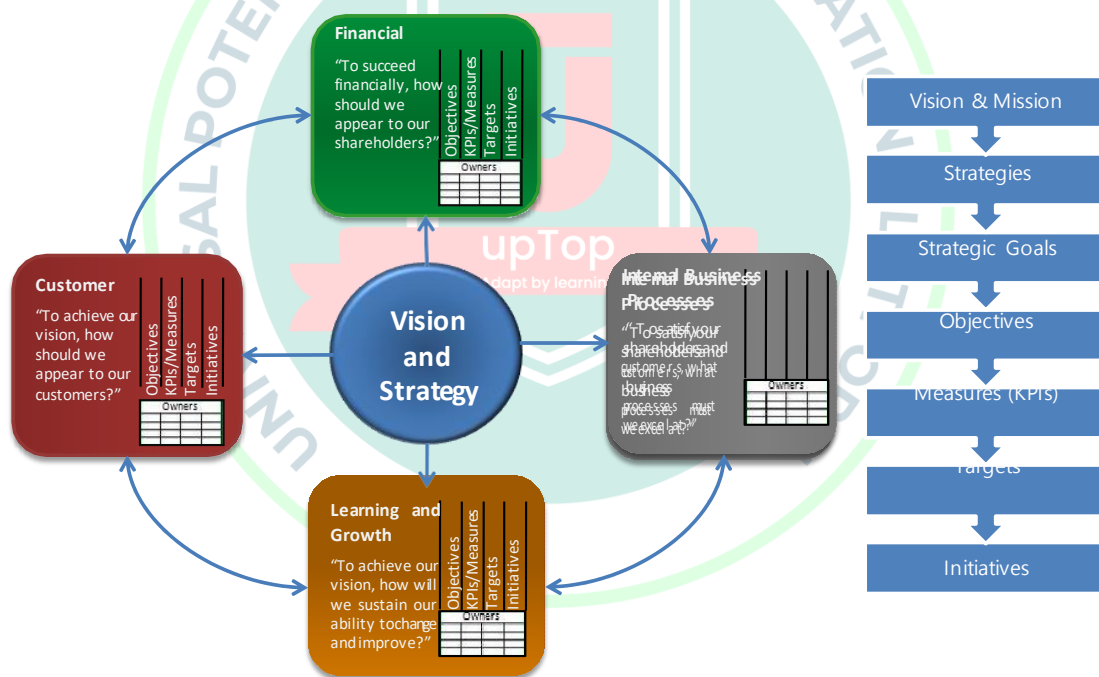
Financial

"To succeed financially, how should we appear to our shareholders?"

| Objectives | KPIs/Measures | Targets | Initiatives |
|---|---|---|---|

Owners

upTop

adapt by learning

Customer

"To achieve our vision, how should we appear to our customers?"

| Objectives | KPIs/Measures | Targets | Initiatives |
|---|---|---|---|

Owners

Vision and Strategy

Internal Business Processes

"To satisfy our shareholders and customers, what business processes must we excel at?"

Owners

Learning and Growth

"To achieve our vision, how will we sustain our ability to change and improve?"

| Objectives | KPIs/Measures | Targets | Initiatives |
|---|---|---|---|

Owners

Vision & Mission

Strategies

Strategic Goals

Objectives

Measures (KPIs)

Targets

Initiatives